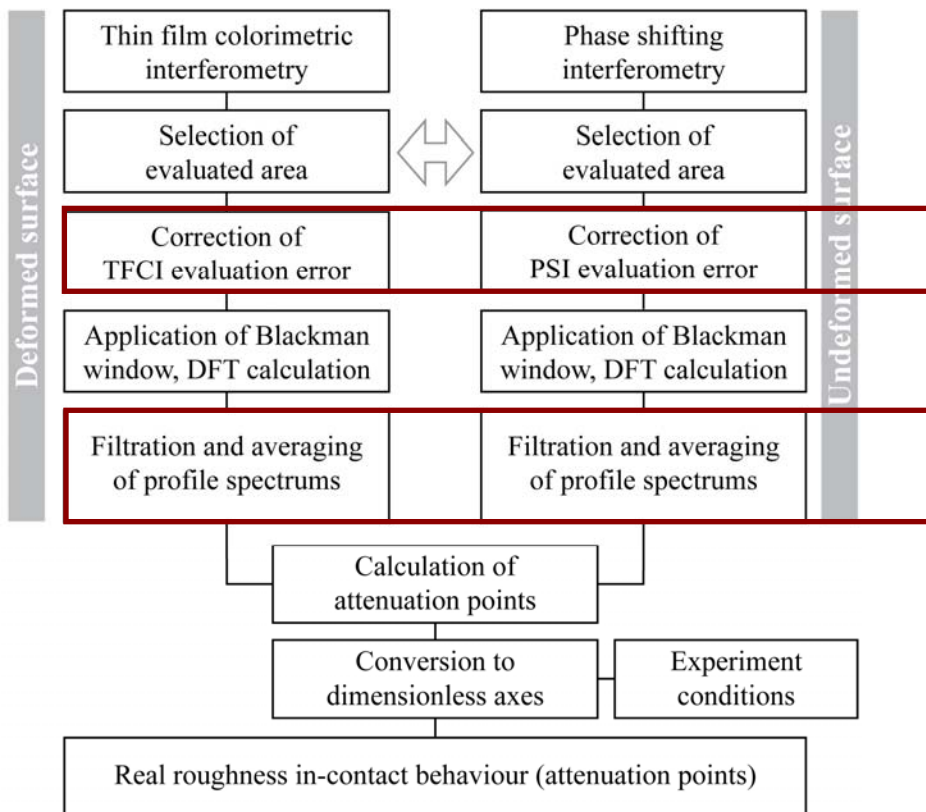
Deformed surface

Thin film colorimetric interferometry

Selection of evaluated area

Correction of TFCI evaluation error

Application of Blackman window, DFT calculation

Filtration and averaging of profile spectrums

Undeformed surface

Phase shifting interferometry

Selection of evaluated area

Correction of PSI evaluation error

Application of Blackman window, DFT calculation

Filtration and averaging of profile spectrums

Calculation of attenuation points

Conversion to dimensionless axes

Experiment conditions

Real roughness in-contact behaviour (attenuation points)